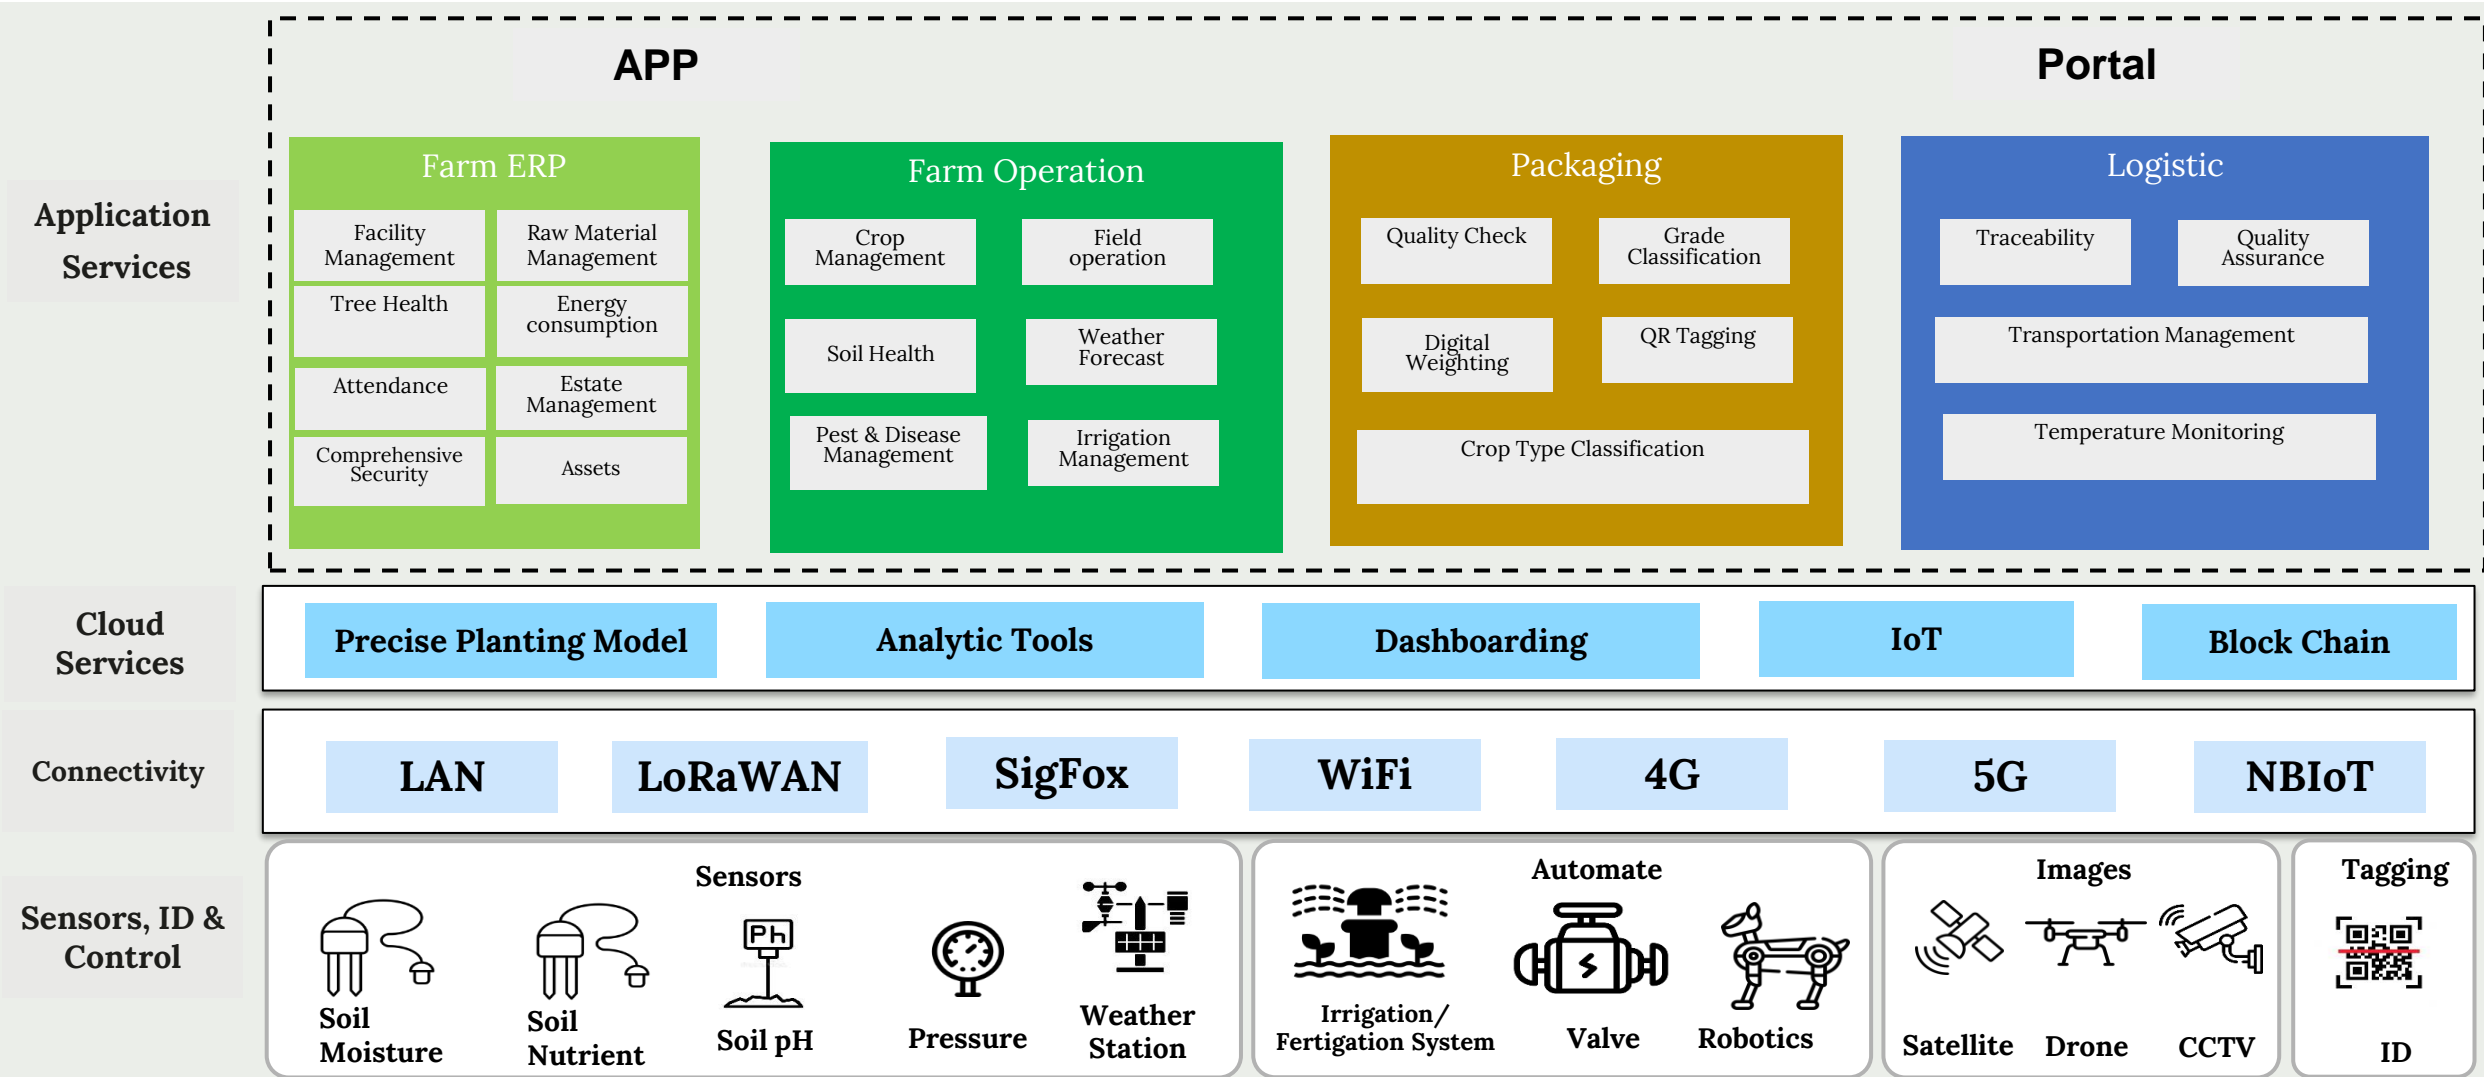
APP

Portal

Application Services

Farm ERP

Facility Management

Raw Material Management

Tree Health

Energy consumption

Attendance

Estate Management

Comprehensive Security

Assets

Farm Operation

Crop Management

Field operation

Soil Health

Weather Forecast

Pest & Disease Management

Irrigation Management

Packaging

Quality Check

Grade Classification

Digital Weighting

QR Tagging

Crop Type Classification

Logistic

Traceability

Quality Assurance

Transportation Management

Temperature Monitoring

Cloud Services

Precise Planting Model

Analytic Tools

Dashboarding

IoT

Block Chain

Connectivity

LAN

LoRaWAN

SigFox

WiFi

4G

5G

NBIoT

Sensors, ID & Control

Sensors

Soil Moisture

Soil Nutrient

Ph

Soil pH

Pressure

Weather Station

Automate

Irrigation/ Fertigation System

Valve

Robotics

Images

Satellite

Drone

CCTV

Tagging

ID